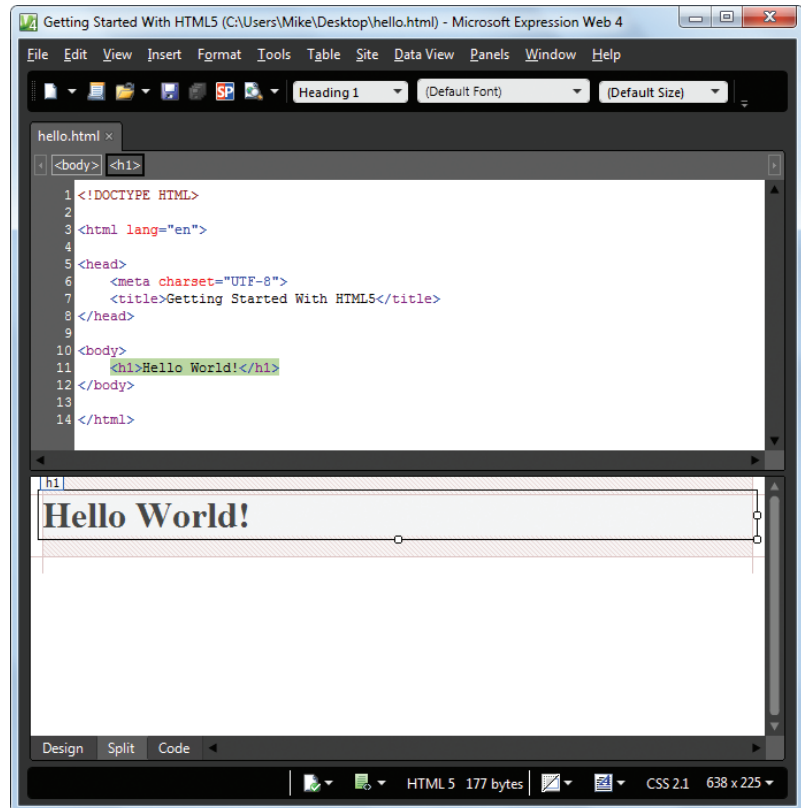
Getting Started With HTML5 (C:\Users\Mike\Desktop\hello.html) - Microsoft Expression Web 4

File Edit View Insert Format Tools Table Site Data View Panels Window Help

Heading 1 (Default Font) (Default Size)

hello.html ×

<body> <h1>

1 <!DOCTYPE HTML>
2
3 <html lang="en">
4
5 <head>
6 <meta charset="UTF-8">
7 <title>Getting Started With HTML5</title>
8 </head>
9
10 <body>
11 <h1>Hello World!</h1>
12 </body>
13
14 </html>

h1

Hello World!

Design Split Code

HTML 5 177 bytes CSS 2.1 638 x 225